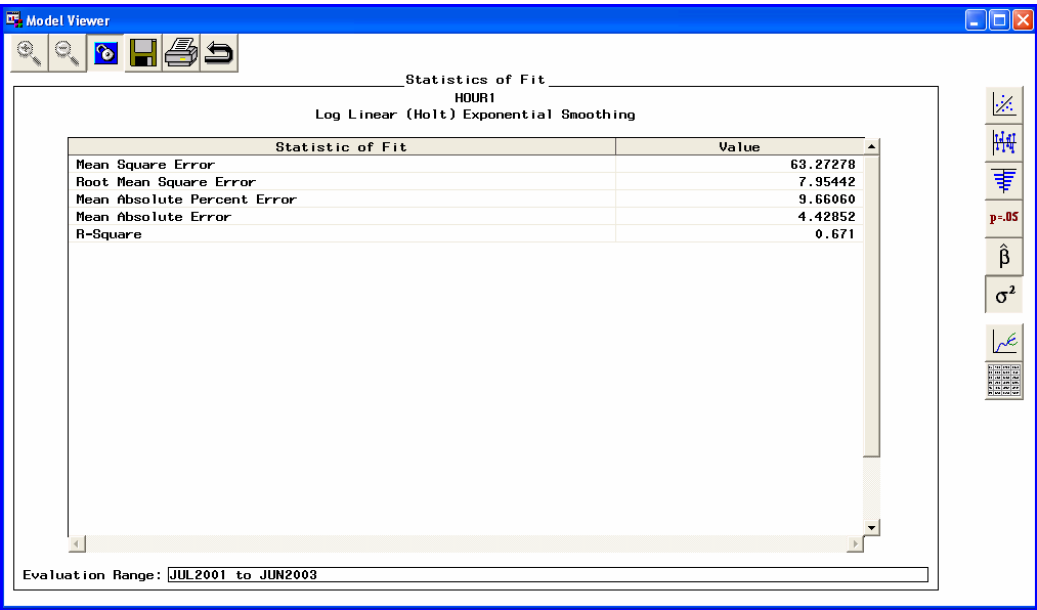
Model Viewer

Statistics of Fit
HOUR1
Log Linear (Holt) Exponential Smoothing

| Statistic of Fit | Value |
|---|---|
| Mean Square Error | 63.27278 |
| Root Mean Square Error | 7.95442 |
| Mean Absolute Percent Error | 9.66060 |
| Mean Absolute Error | 4.42852 |
| R-Square | 0.671 |

p=.05
$\hat{\beta}$
$\sigma^2$

Evaluation Range: JUL2001 to JUN2003